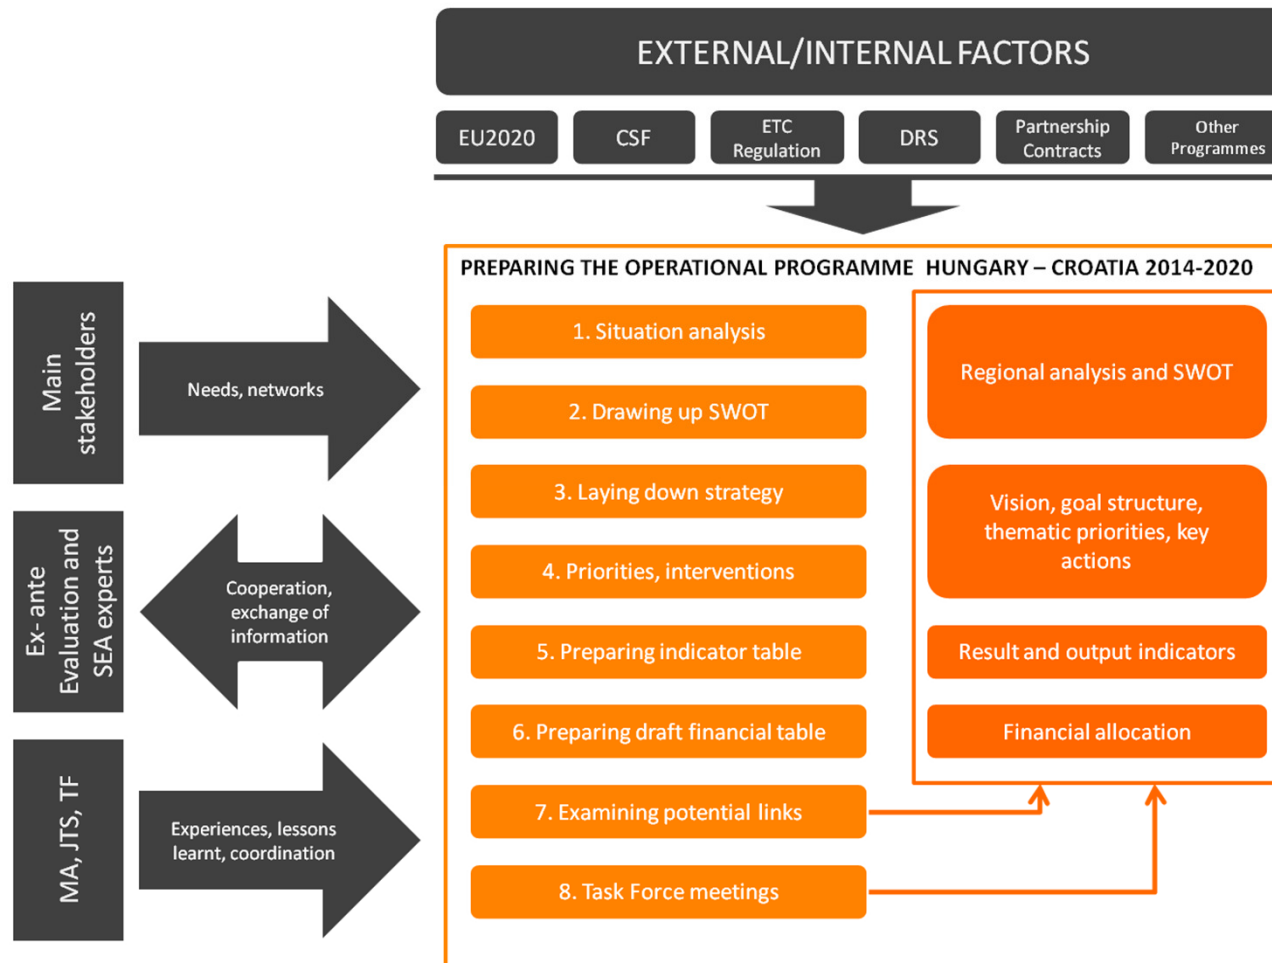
EXTERNAL/INTERNAL FACTORS

EU2020

CSF

ETC Regulation

DRS

Partnership Contracts

Other Programmes

PREPARING THE OPERATIONAL PROGRAMME HUNGARY – CROATIA 2014-2020

Main stakeholders

Needs, networks

Ex- ante Evaluation and SEA experts

Cooperation, exchange of information

MA, JTS, TF

Experiences, lessons learnt, coordination

1. Situation analysis

2. Drawing up SWOT

3. Laying down strategy

4. Priorities, interventions

5. Preparing indicator table

6. Preparing draft financial table

7. Examining potential links

8. Task Force meetings

Regional analysis and SWOT

Vision, goal structure, thematic priorities, key actions

Result and output indicators

Financial allocation